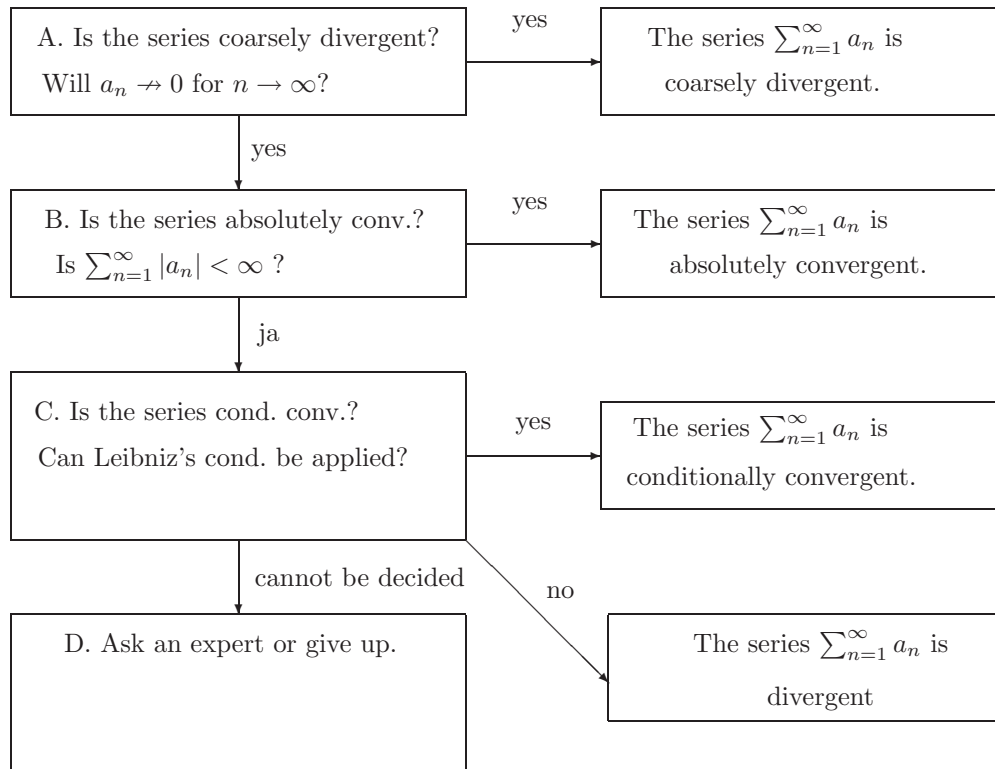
A. Is the series coarsely divergent?
Will $a_n \nrightarrow 0$ for $n \to \infty$?

yes

The series $\sum_{n=1}^{\infty} a_n$ is coarsely divergent.

yes

B. Is the series absolutely conv.?
Is $\sum_{n=1}^{\infty} |a_n| < \infty$ ?

yes

The series $\sum_{n=1}^{\infty} a_n$ is absolutely convergent.

ja

C. Is the series cond. conv.?
Can Leibniz's cond. be applied?

yes

The series $\sum_{n=1}^{\infty} a_n$ is conditionally convergent.

cannot be decided

no

D. Ask an expert or give up.

The series $\sum_{n=1}^{\infty} a_n$ is divergent